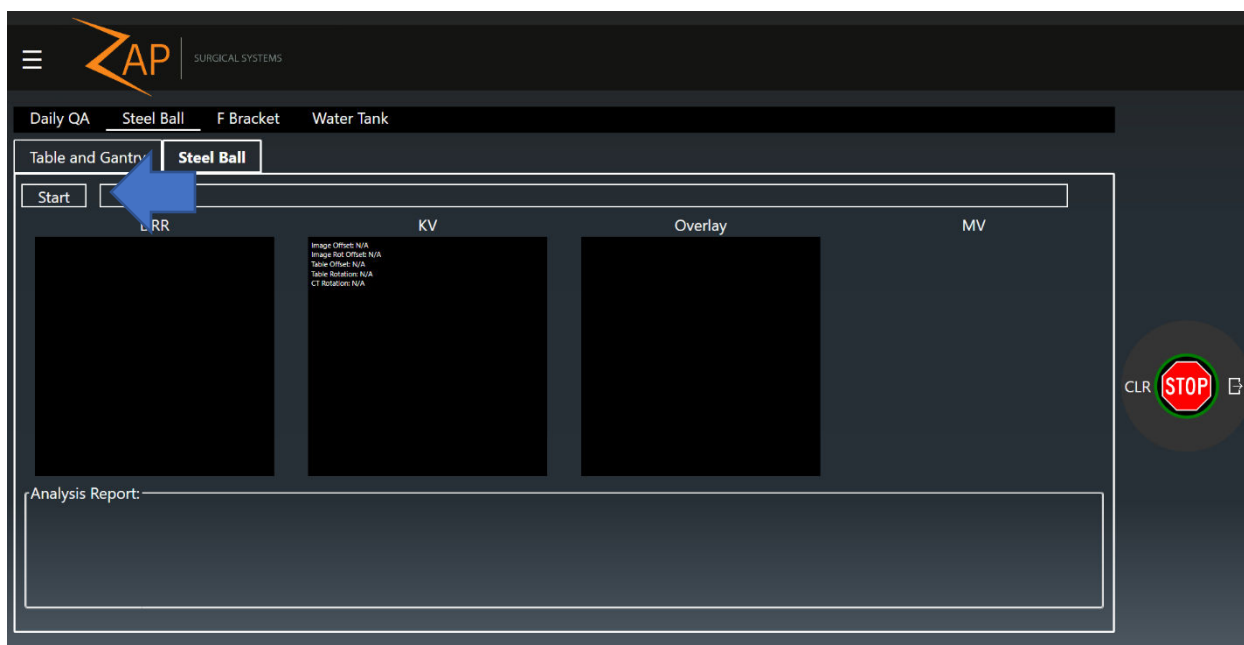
ZAP | SURGICAL SYSTEMS

Daily QA Steel Ball F Bracket Water Tank

Table and Gantry Steel Ball

Start

DRR

KV

Image Offset: N/A
Image Rot Offset: N/A
Table Offset: N/A
Table Rotation: N/A
CT Rotation: N/A

Overlay

MV

CLR STOP

Analysis Report: